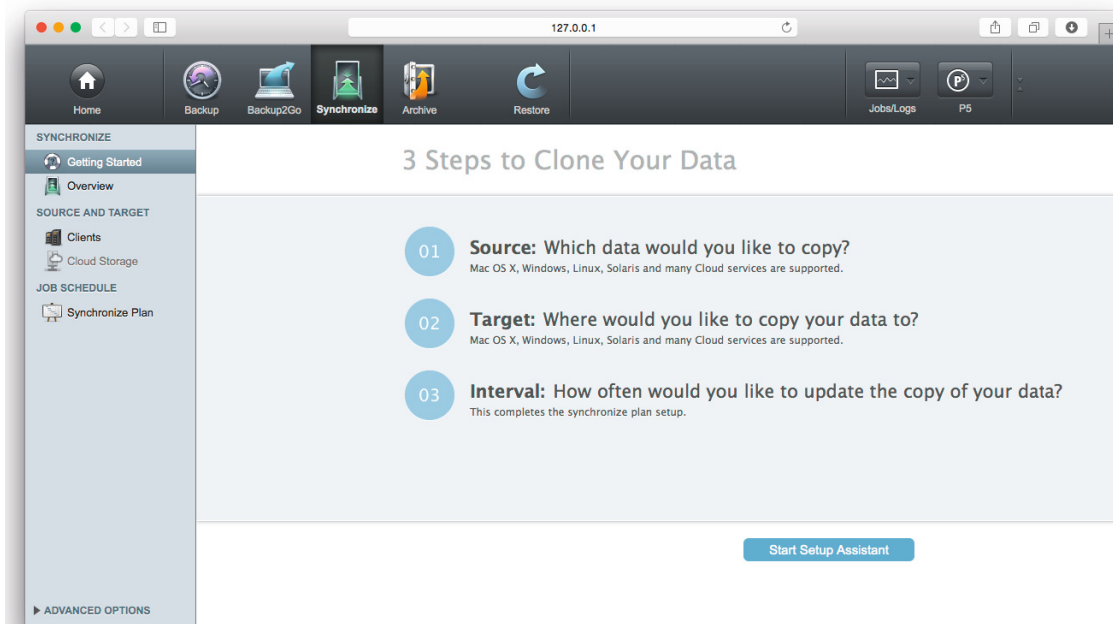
127.0.0.1

Home
Backup
Backup2Go
Synchronize
Archive
Restore
Jobs/Logs
P5

SYNCHRONIZE
Getting Started
Overview
SOURCE AND TARGET
Clients
Cloud Storage
JOB SCHEDULE
Synchronize Plan

3 Steps to Clone Your Data

01
Source: Which data would you like to copy?
Mac OS X, Windows, Linux, Solaris and many Cloud services are supported.

02
Target: Where would you like to copy your data to?
Mac OS X, Windows, Linux, Solaris and many Cloud services are supported.

03
Interval: How often would you like to update the copy of your data?
This completes the synchronize plan setup.

Start Setup Assistant

▶ ADVANCED OPTIONS